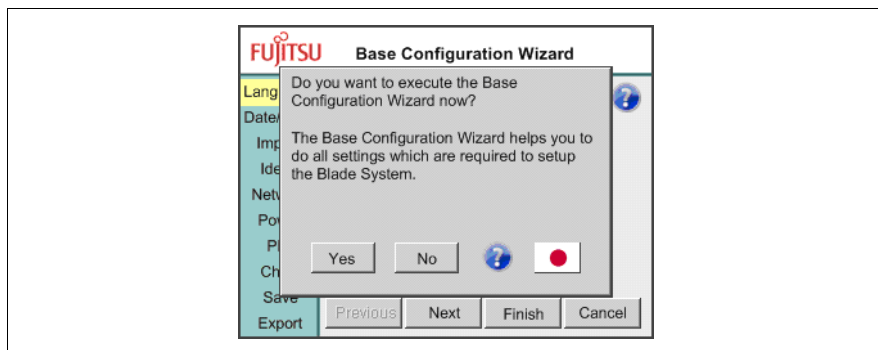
FUJITSU Base Configuration Wizard

Lang
Date/
Imp
Ide
Netw
Pov
Pl
Ch
Save
Export

Do you want to execute the Base Configuration Wizard now?

The Base Configuration Wizard helps you to do all settings which are required to setup the Blade System.

Yes No

Previous Next Finish Cancel